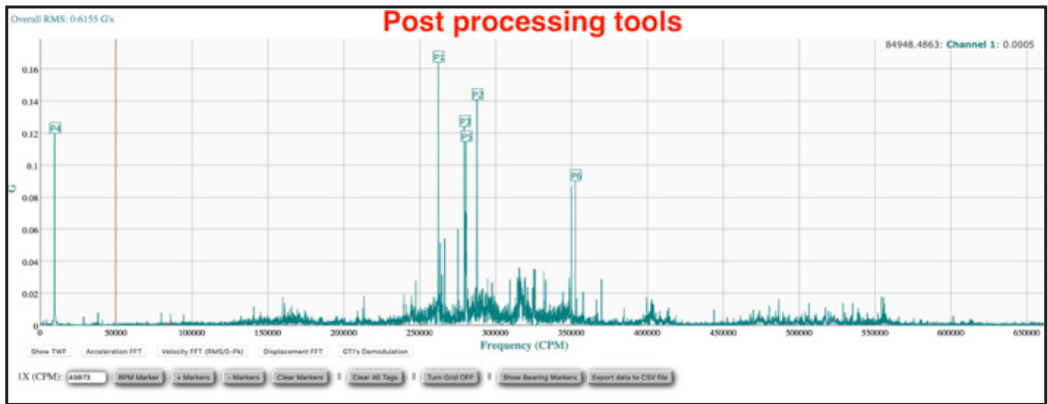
Overall RMS: 0.6155 G's

Post processing tools

84948.4863: Channel 1: 0.0005

G

0.16
0.14
0.12
0.1
0.08
0.06
0.04
0.02

P4 P1 P2 P3 P5 P6

0 50000 100000 150000 200000 250000 300000 350000 400000 450000 500000 550000 600000 650000

Frequency (CPM)

Show TWF | Acceleration FFT | Velocity FFT (RMS/0-Pk) | Displacement FFT | GTI's Demodulation

1X (CPM): 49873 | RPM Marker | + Markers | - Markers | Clear Markers | Clear All Tags | Turn Grid OFF | Show Bearing Markers | Export data to CSV file